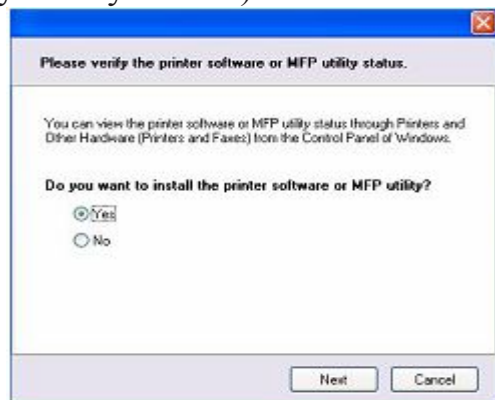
Please verify the printer software or MFP utility status.

You can view the printer software or MFP utility status through Printers and Other Hardware (Printers and Faxes) from the Control Panel of Windows.

Do you want to install the printer software or MFP utility?

Yes

No

Next

Cancel